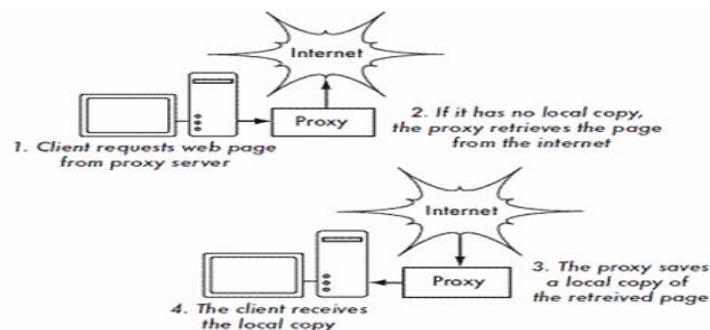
Internet

Proxy

1. Client requests web page from proxy server

2. If it has no local copy, the proxy retrieves the page from the internet

Internet

Proxy

3. The proxy saves a local copy of the retreived page

4. The client receives the local copy